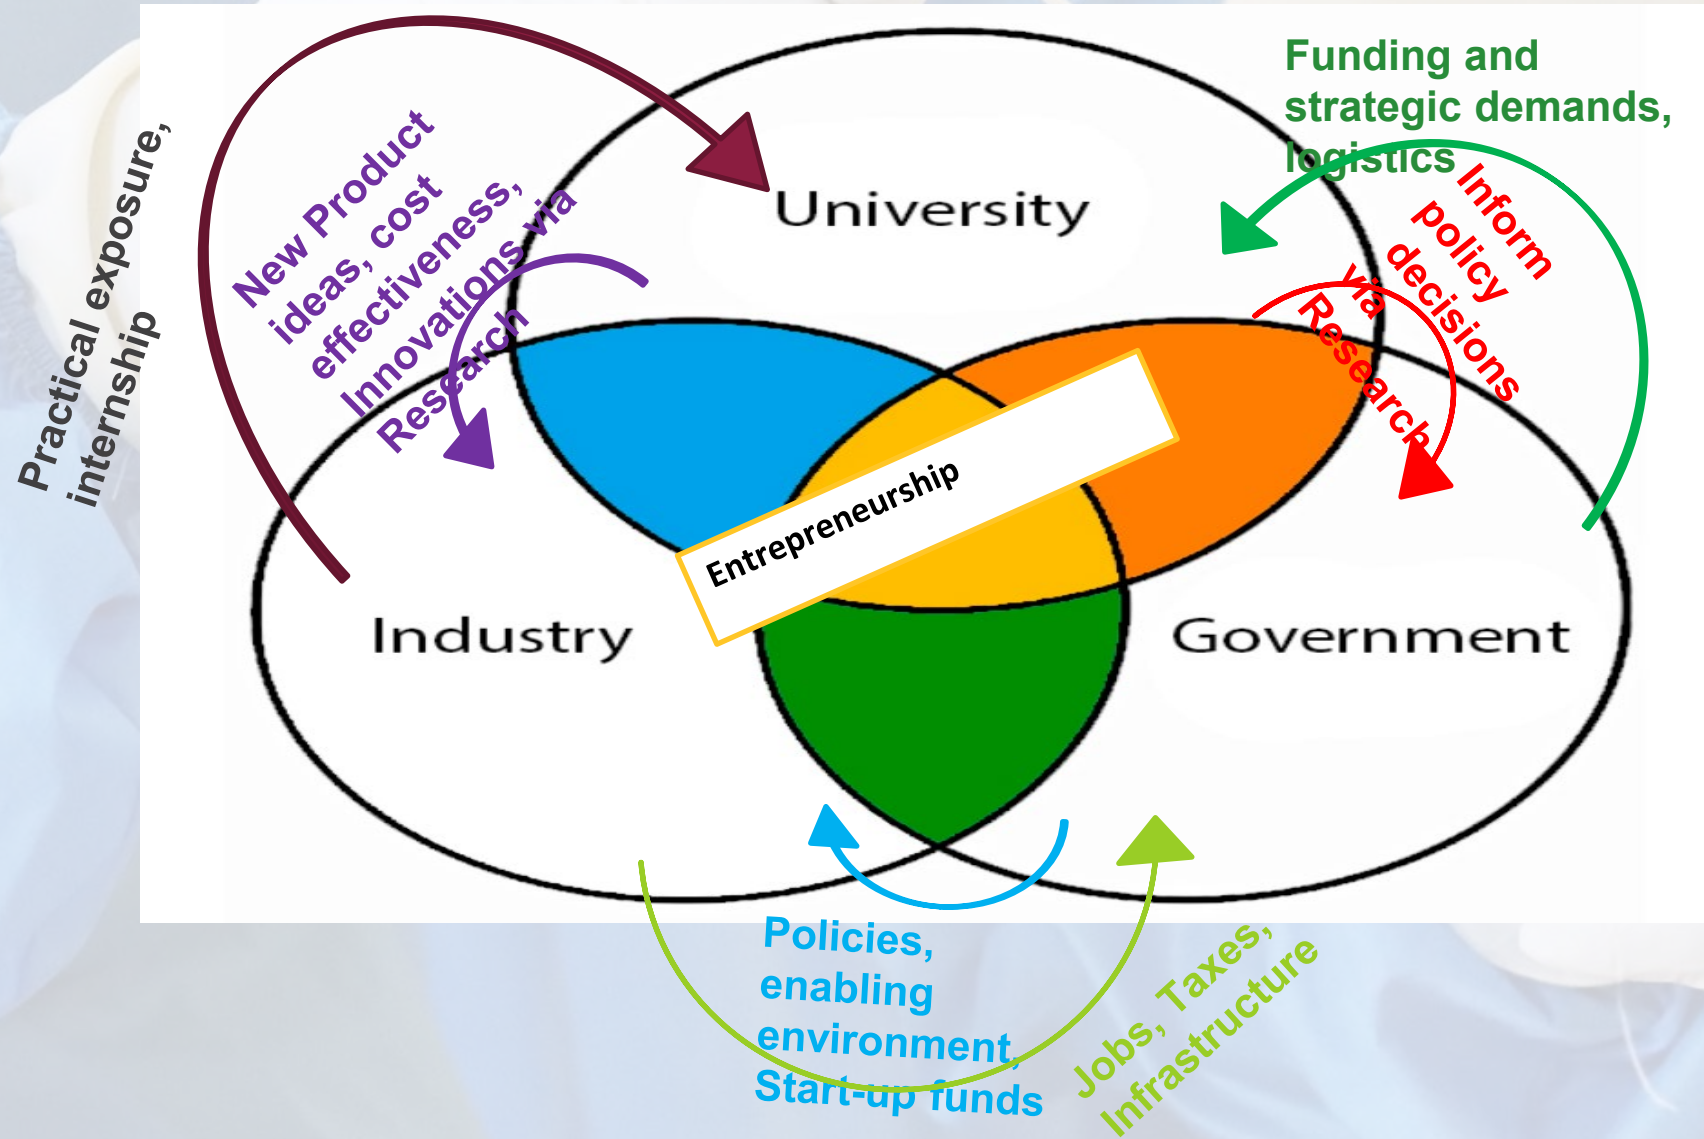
Practical exposure, internship

New Product ideas, cost effectiveness, Innovations via Research

University

Funding and strategic demands, logistics

Inform policy decisions via Research

Entrepreneurship

Industry

Government

Policies, enabling environment, Start-up funds

Jobs, Taxes, Infrastructure